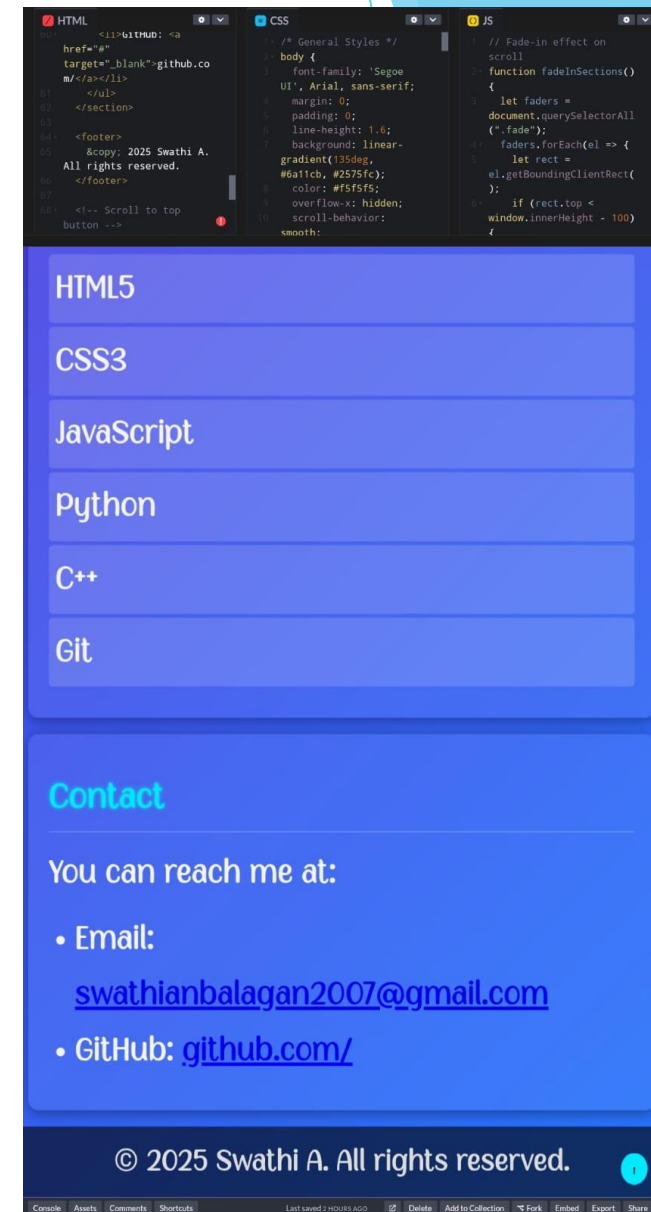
HTML
<li>GitHub: <a href="#" target="_blank">github.com/</a></li>
61 </ul>
62 </section>
63
64 <footer>
65 &copy; 2025 Swathi A. All rights reserved.
66 </footer>
67
68 <!-- Scroll to top button -->

CSS
1 /* General Styles */
2 body {
3 font-family: 'Segoe UI', Arial, sans-serif;
4 margin: 0;
5 padding: 0;
6 line-height: 1.6;
7 background: linear-gradient(135deg, #6a11cb, #2575fc);
8 color: #f5f5f5;
9 overflow-x: hidden;
10 scroll-behavior: smooth;

JS
1 // Fade-in effect on scroll
2 function fadeInSections() {
3 let faders = document.querySelectorAll(".fade");
4 faders.forEach(el => {
5 let rect = el.getBoundingClientRect();
6 if (rect.top < window.innerHeight - 100) {

HTML5

CSS3

JavaScript

Python

C++

Git

Contact

You can reach me at:

• Email: swathianbalagan2007@gmail.com

• GitHub: github.com/

© 2025 Swathi A. All rights reserved.

Console Assets Comments Shortcuts Last saved 2 HOURS AGO Delete Add to Collection Fork Embed Export Share